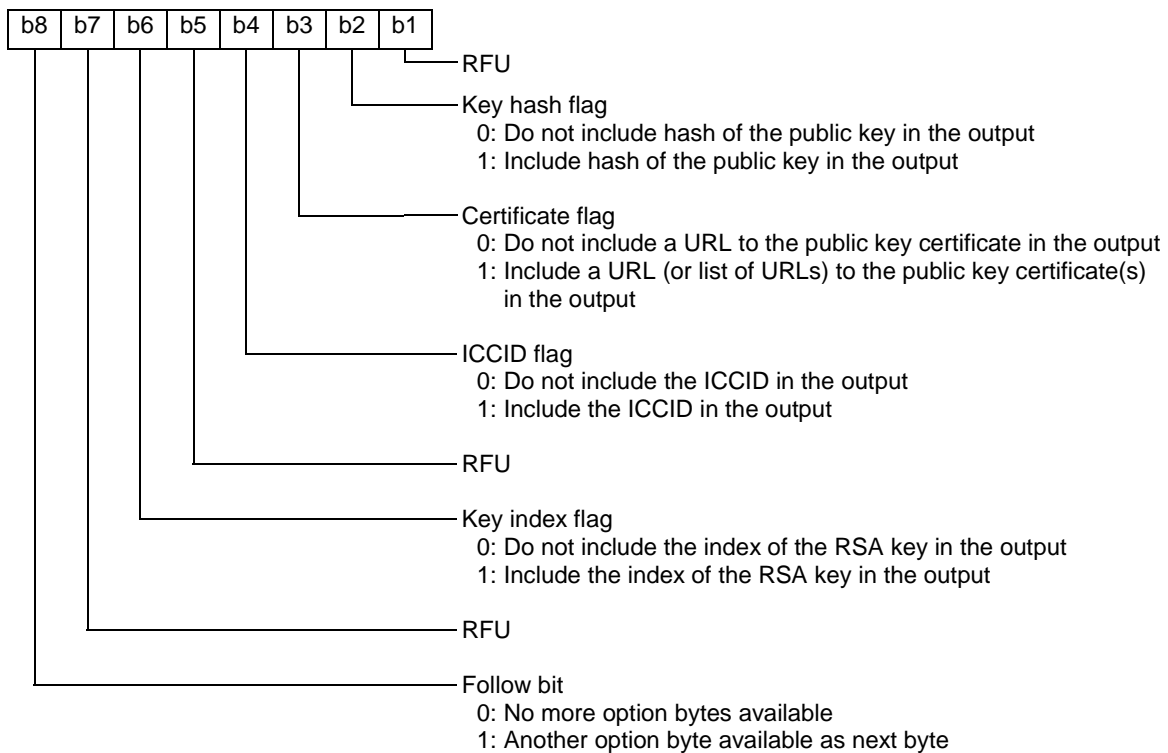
| b8 | b7 | b6 | b5 | b4 | b3 | b2 | b1 |
|---|---|---|---|---|---|---|---|

RFU

Key hash flag
0: Do not include hash of the public key in the output
1: Include hash of the public key in the output

Certificate flag
0: Do not include a URL to the public key certificate in the output
1: Include a URL (or list of URLs) to the public key certificate(s) in the output

ICCID flag
0: Do not include the ICCID in the output
1: Include the ICCID in the output

RFU

Key index flag
0: Do not include the index of the RSA key in the output
1: Include the index of the RSA key in the output

RFU

Follow bit
0: No more option bytes available
1: Another option byte available as next byte